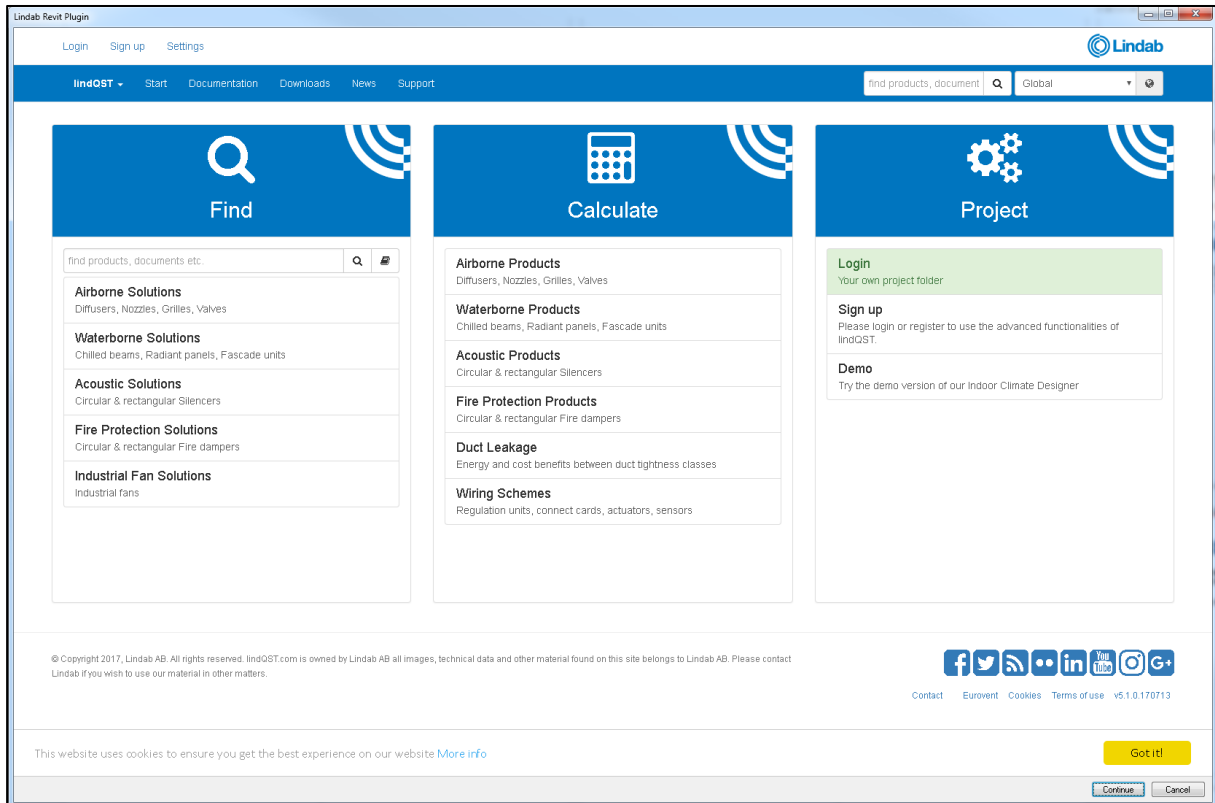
Lindab Revit Plugin

Login Sign up Settings

Lindab

lindQST Start Documentation Downloads News Support

find products, document

Global

Find

find products, documents etc.

Airborne Solutions
Diffusers, Nozzles, Grilles, Valves

Waterborne Solutions
Chilled beams, Radiant panels, Fascade units

Acoustic Solutions
Circular & rectangular Silencers

Fire Protection Solutions
Circular & rectangular Fire dampers

Industrial Fan Solutions
Industrial fans

Calculate

Airborne Products
Diffusers, Nozzles, Grilles, Valves

Waterborne Products
Chilled beams, Radiant panels, Fascade units

Acoustic Products
Circular & rectangular Silencers

Fire Protection Products
Circular & rectangular Fire dampers

Duct Leakage
Energy and cost benefits between duct tightness classes

Wiring Schemes
Regulation units, connect cards, actuators, sensors

Project

Login
Your own project folder

Sign up
Please login or register to use the advanced functionalities of lindQST.

Demo
Try the demo version of our Indoor Climate Designer

© Copyright 2017, Lindab AB. All rights reserved. lindQST.com is owned by Lindab AB all images, technical data and other material found on this site belongs to Lindab AB. Please contact Lindab if you wish to use our material in other matters.

Contact Eurovent Cookies Terms of use v5.1.0.170713

This website uses cookies to ensure you get the best experience on our website More info

Got it!

Continue Cancel